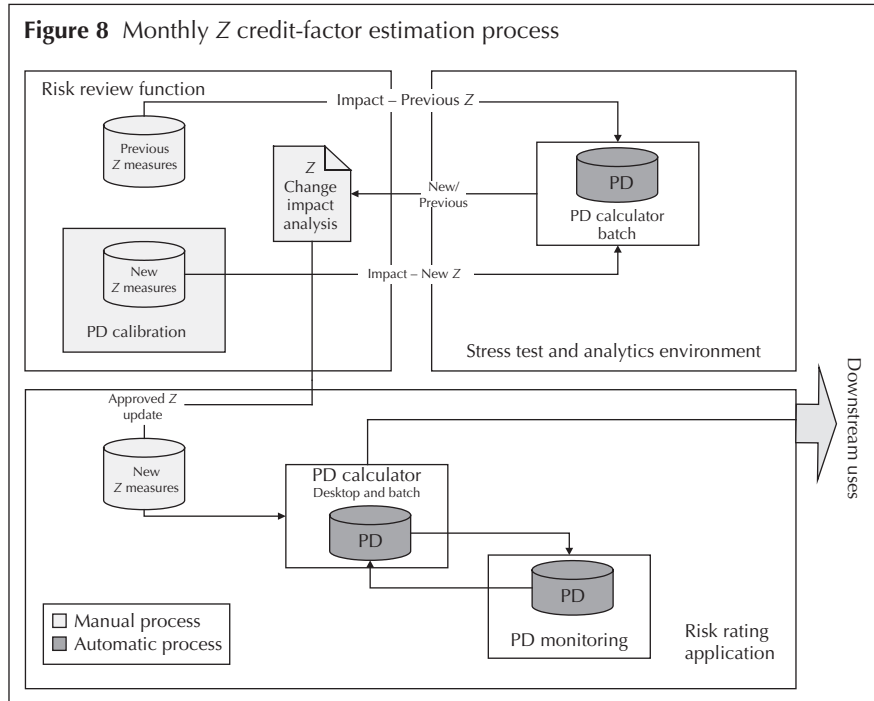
**Figure 8** Monthly $Z$ credit-factor estimation process

Risk review function

Impact – Previous $Z$

Previous $Z$ measures

$Z$ Change impact analysis

New/ Previous

PD

PD calculator batch

New $Z$ measures

PD calibration

Impact – New $Z$

Stress test and analytics environment

Downstream uses

Approved $Z$ update

New $Z$ measures

PD calculator
Desktop and batch

PD

PD

PD monitoring

Manual process
Automatic process

Risk rating application